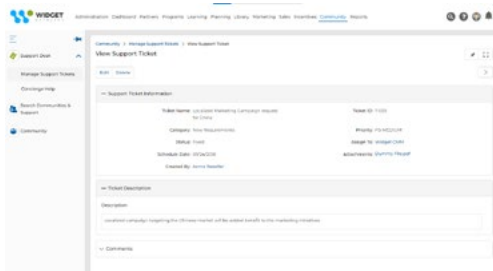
WIDGET

Administration Dashboard Partners Programs Learning Planning Library Marketing Sales Incentives Community Reports

Support Desk

Manage Support Tickets

Concierge Help

Search Communities & Support

Community

Community > Manage Support Tickets > View Support Ticket

View Support Ticket

Edit Delete

Support Ticket Information

Ticket Name: Localized Marketing Campaign request for China

Ticket ID: T-000

Category: New Requirements

Priority: P3-MEDIUM

Status: Fixed

Assign to: Widget CMM

Schedule Date: 01/26/2018

Attachments: Dummy File.pdf

Created By: Jenna Reseller

Ticket Description

Description

Localized campaign targeting the Chinese market will be added benefit to the marketing initiatives

Comments